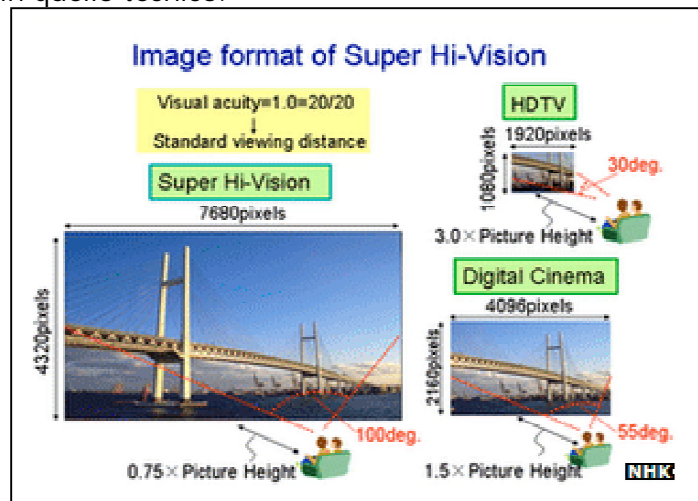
Image format of Super Hi-Vision

Visual acuity=1.0=20/20
Standard viewing distance

Super Hi-Vision

7680pixels

4320pixels

100deg.

0.75× Picture Height

HDTV

1920pixels

1080pixels

30deg.

3.0× Picture Height

Digital Cinema

4096pixels

2160pixels

55deg.

1.5× Picture Height

NHK